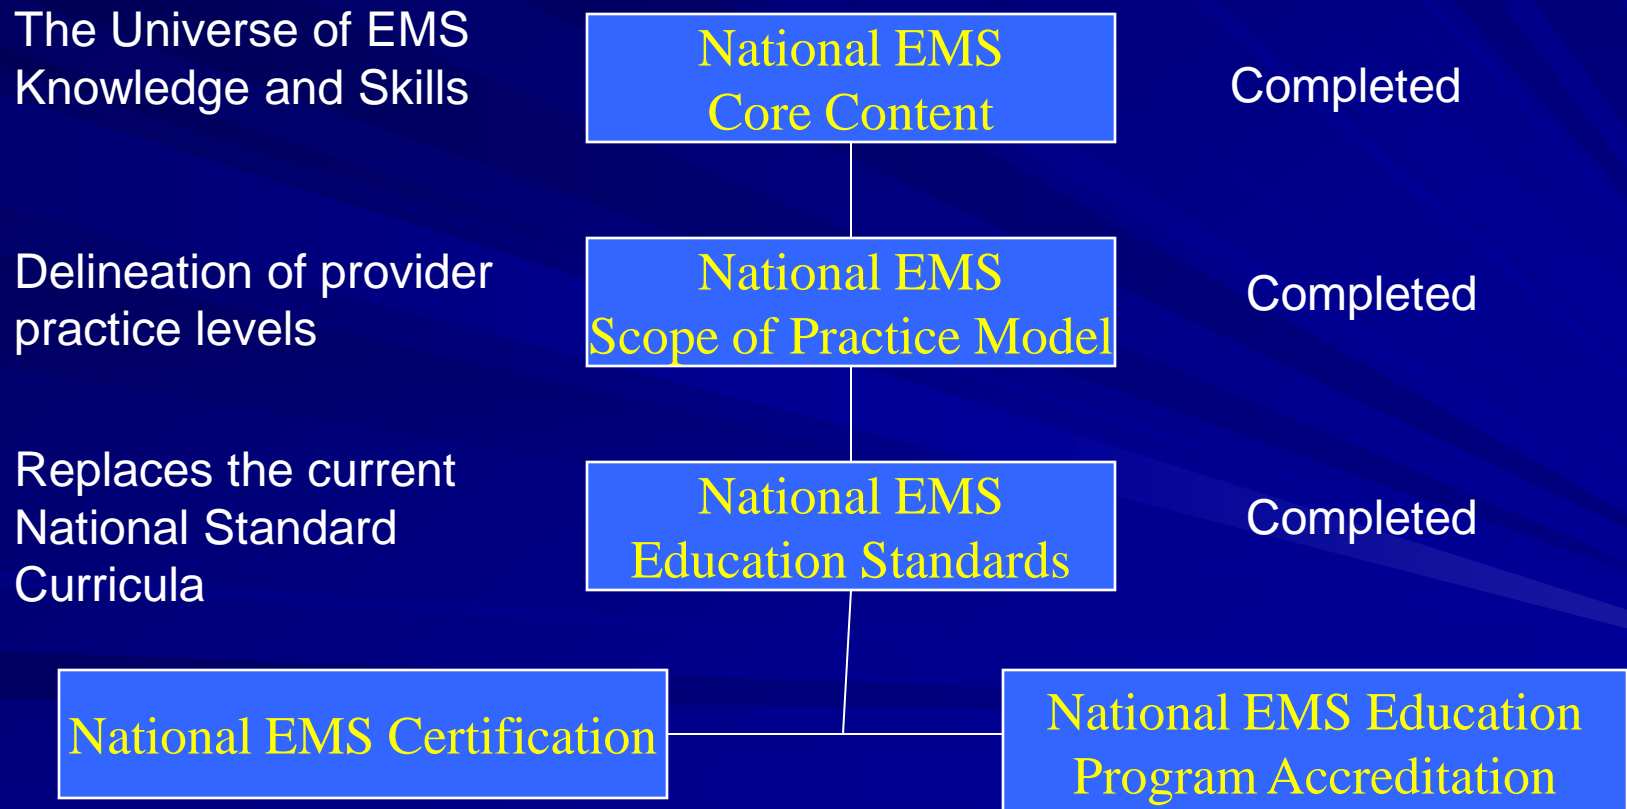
The Universe of EMS Knowledge and Skills

National EMS Core Content

Completed

Delineation of provider practice levels

National EMS Scope of Practice Model

Completed

Replaces the current National Standard Curricula

National EMS Education Standards

Completed

National EMS Certification

National EMS Education Program Accreditation